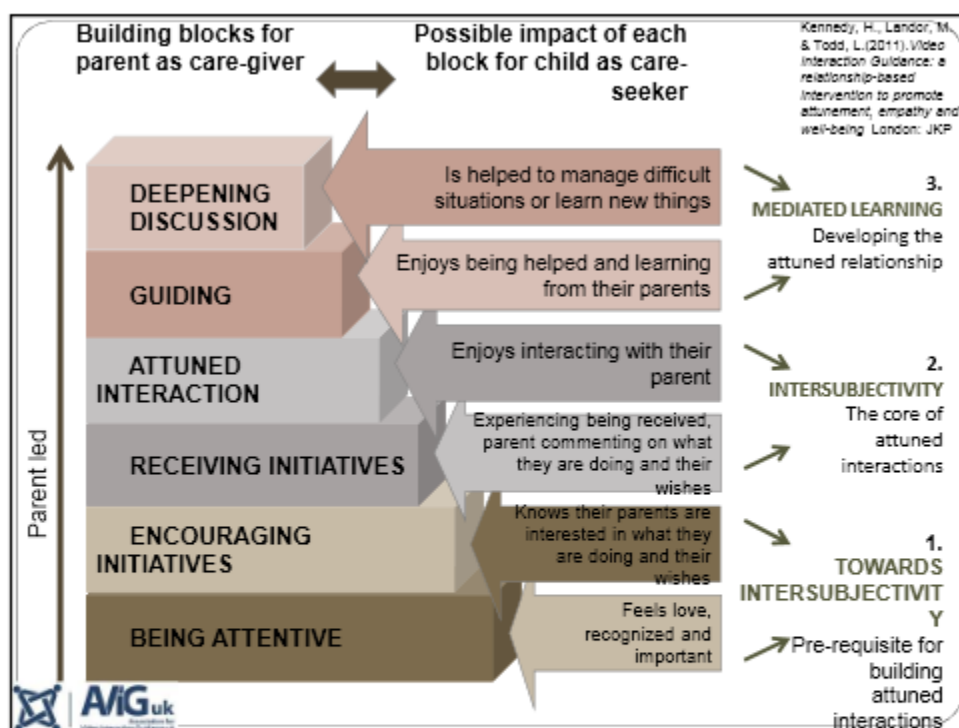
Building blocks for parent as care-giver

Possible impact of each block for child as care-seeker

Kennedy, H., Landor, M. & Todd, L.(2011). Video Interaction Guidance: a relationship-based intervention to promote attunement, empathy and well-being London: JKP

DEEPENING DISCUSSION

Is helped to manage difficult situations or learn new things

3. MEDIATED LEARNING
Developing the attuned relationship

GUIDING

Enjoys being helped and learning from their parents

ATTUNED INTERACTION

Enjoys interacting with their parent

2. INTERSUBJECTIVITY
The core of attuned interactions

RECEIVING INITIATIVES

Experiencing being received, parent commenting on what they are doing and their wishes

ENCOURAGING INITIATIVES

Knows their parents are interested in what they are doing and their wishes

1. TOWARDS INTERSUBJECTIVIT Y
Pre-requisite for building attuned interactions

BEING ATTENTIVE

Feels love, recognized and important

Parent led

AVIGuk